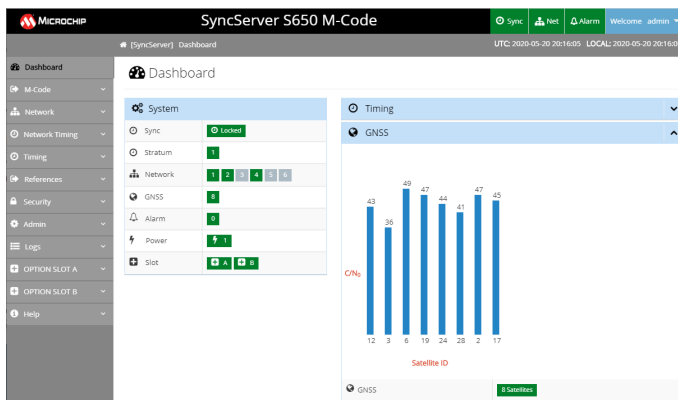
MICROCHIP

SyncServer S650 M-Code

Sync Net Alarm Welcome admin

[SyncServer] Dashboard

UTC: 2020-05-20 20:16:05 LOCAL: 2020-05-20 20:16:05

Dashboard
M-Code
Network
Network Timing
Timing
References
Security
Admin
Logs
OPTION SLOT A
OPTION SLOT B
Help

Dashboard

System

| | |
|---|---|
| Sync | Locked |
| Stratum | 1 |
| Network | 1 2 3 4 5 6 |
| GNSS | 8 |
| Alarm | 0 |
| Power | 1 |
| Slot | A B |

Timing

GNSS

43 36 49 47 44 41 47 45

C/N₀

12 3 6 19 24 28 2 17

Satellite ID

GNSS 8 Satellites